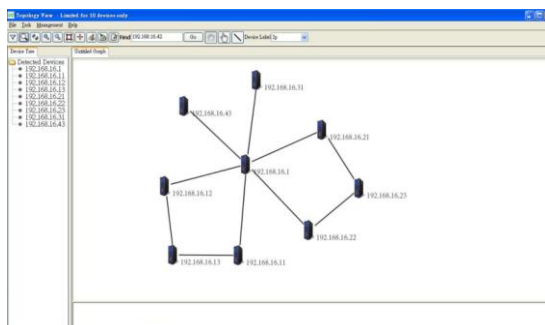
Topology View - Limited for 10 devices only

File Tools Management Help

Find 192.168.16.42 Go Device Label Ip

Device Tree

Untitled Graph

Detected Devices
192.168.16.1
192.168.16.11
192.168.16.12
192.168.16.13
192.168.16.21
192.168.16.22
192.168.16.25
192.168.16.31
192.168.16.43

192.168.16.31
192.168.16.43
192.168.16.21
192.168.16.1
192.168.16.12
192.168.16.25
192.168.16.22
192.168.16.13
192.168.16.11